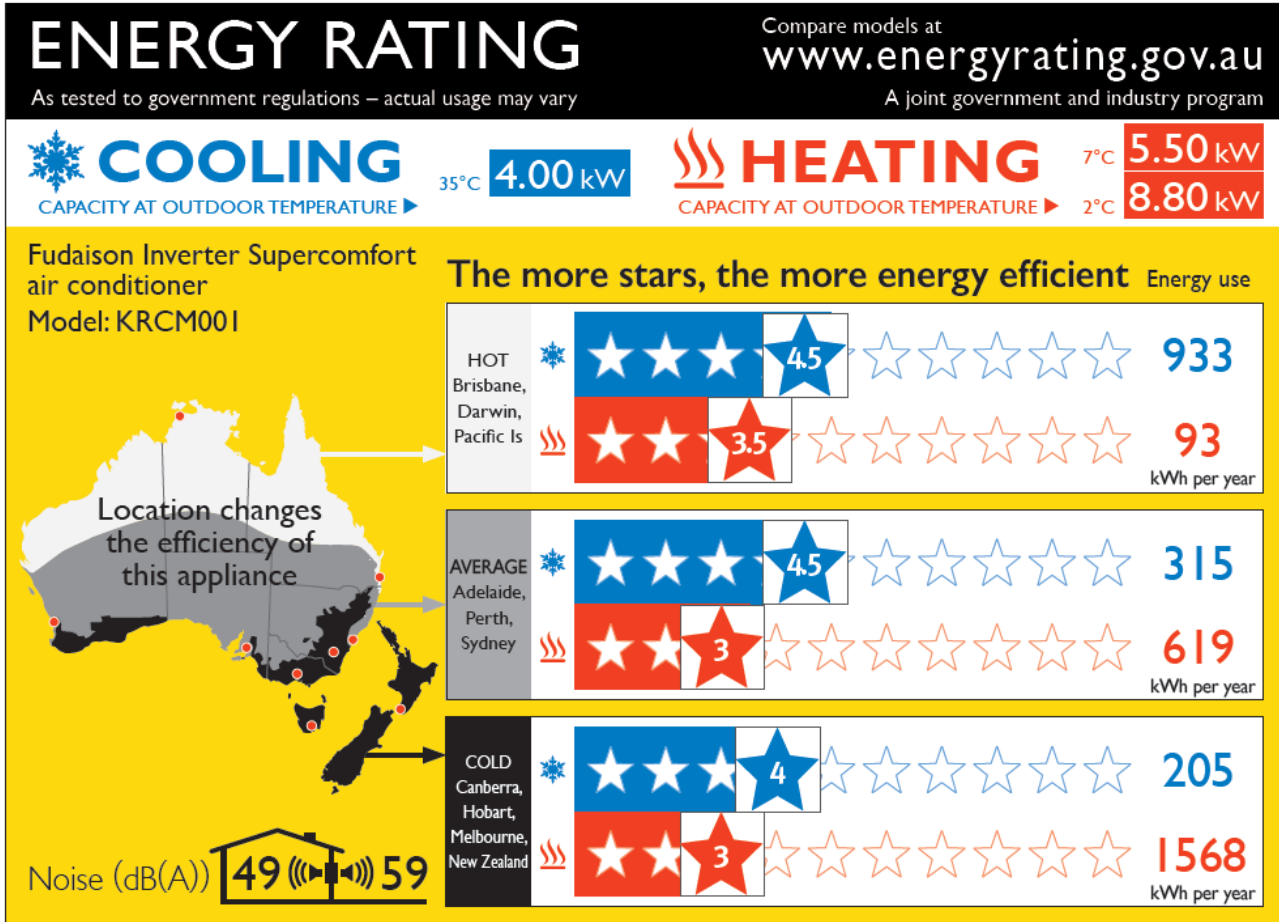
ENERGY RATING
As tested to government regulations – actual usage may vary

Compare models at
www.energyrating.gov.au
A joint government and industry program

COOLING
CAPACITY AT OUTDOOR TEMPERATURE
35°C 4.00 kW

HEATING
CAPACITY AT OUTDOOR TEMPERATURE
7°C 5.50 kW
2°C 8.80 kW

Fudaison Inverter Supercomfort air conditioner
Model: KRCM001

The more stars, the more energy efficient

Energy use

HOT
Brisbane,
Darwin,
Pacific Is

4.5
933

3.5
93
kWh per year

Location changes the efficiency of this appliance

AVERAGE
Adelaide,
Perth,
Sydney

4.5
315

3
619
kWh per year

COLD
Canberra,
Hobart,
Melbourne,
New Zealand

4
205

3
1568
kWh per year

Noise (dB(A)) 49 59